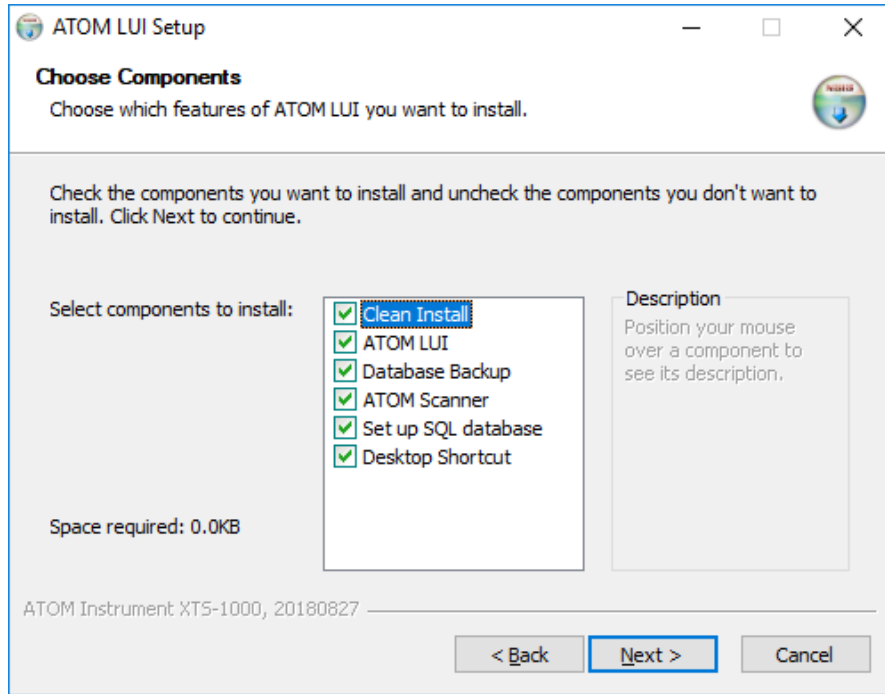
ATOM LUI Setup

Choose Components

Choose which features of ATOM LUI you want to install.

Check the components you want to install and uncheck the components you don't want to install. Click Next to continue.

Select components to install:

Clean Install
ATOM LUI
Database Backup
ATOM Scanner
Set up SQL database
Desktop Shortcut

Description
Position your mouse over a component to see its description.

Space required: 0.0KB

ATOM Instrument XTS-1000, 20180827

< Back
Next >
Cancel